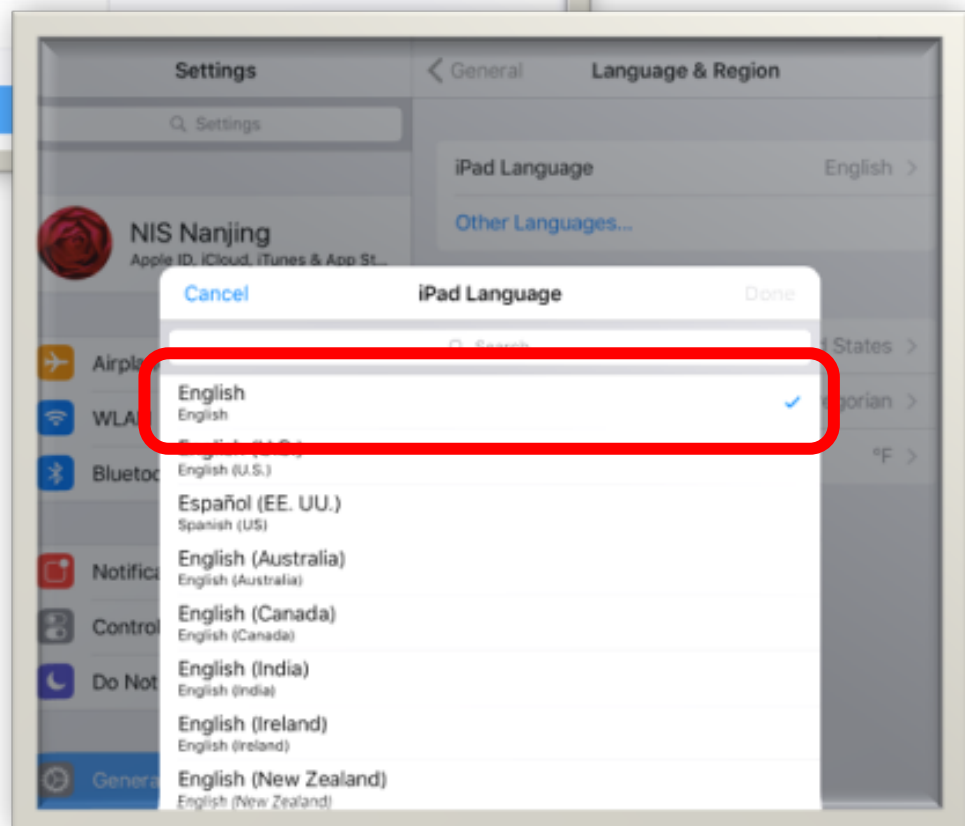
Settings

Settings

NIS Nanjing
Apple ID, iCloud, iTunes & App St...

Airpla

WLA

Blueto

Notifica

Control

Do Not

Genera

< General Language & Region

iPad Language English >

Other Languages...

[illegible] States >

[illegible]gorian >

°F >

Cancel iPad Language Done

Search

English
English

English (U.S.)
English (U.S.)

Español (EE. UU.)
Spanish (US)

English (Australia)
English (Australia)

English (Canada)
English (Canada)

English (India)
English (India)

English (Ireland)
English (Ireland)

English (New Zealand)
English (New Zealand)